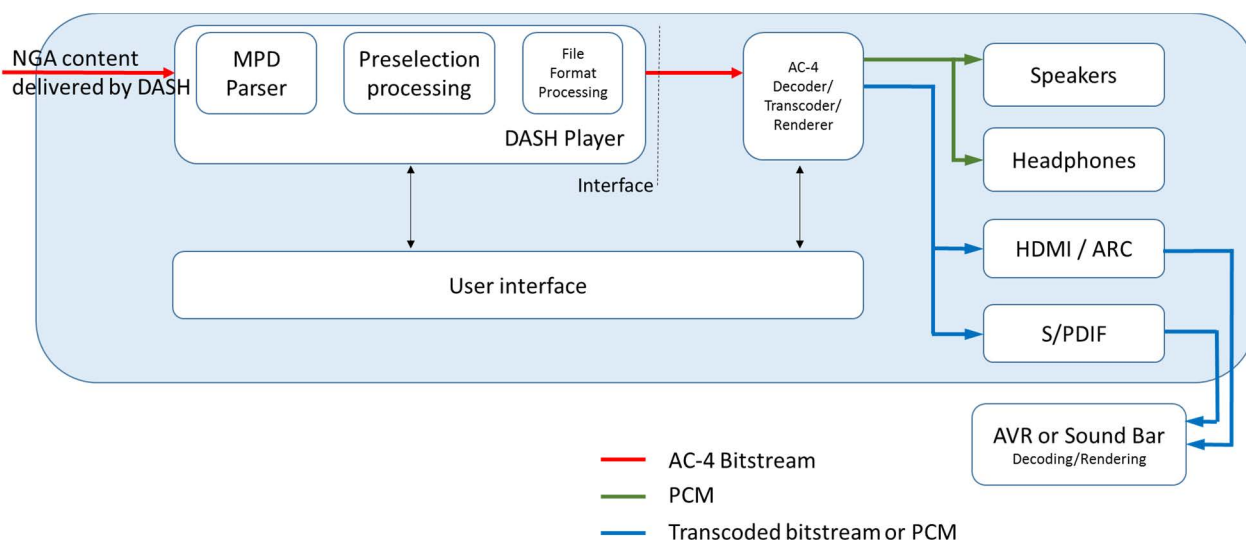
NGA content delivered by DASH

MPD Parser

Preselection processing

File Format Processing

DASH Player

Interface

AC-4 Decoder/ Transcoder/ Renderer

Speakers

Headphones

HDMI / ARC

S/PDIF

User interface

AVR or Sound Bar
Decoding/Rendering

AC-4 Bitstream

PCM

Transcoded bitstream or PCM